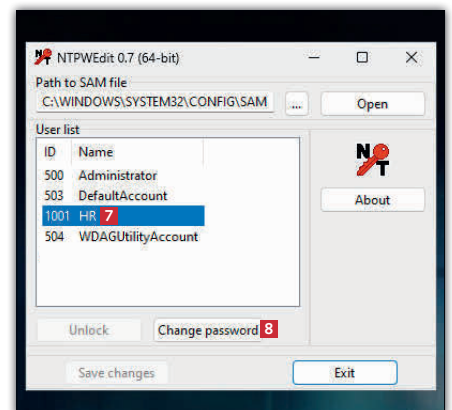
NTPWEdit 0.7 (64-bit)

Path to SAM file

C:\WINDOWS\SYSTEM32\CONFIG\SAM

...

Open

User list

| ID | Name |
|---|---|
| 500 | Administrator |
| 503 | DefaultAccount |
| 1001 | HR 7 |
| 504 | WDAGUtilityAccount |

About

Unlock

Change password 8

Save changes

Exit